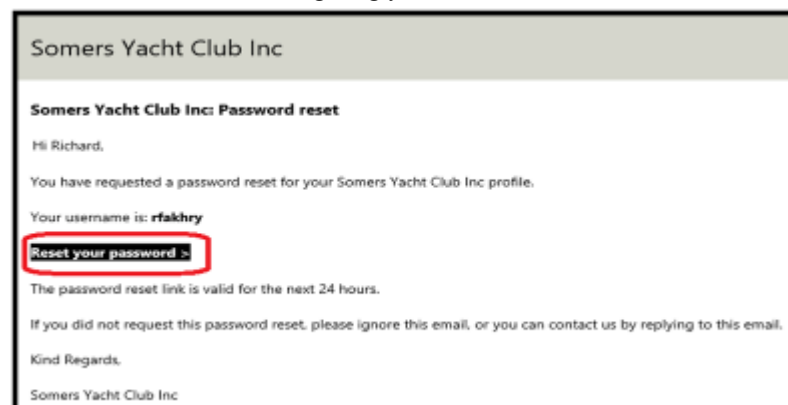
Somers Yacht Club Inc

Somers Yacht Club Inc: Password reset

Hi Richard,

You have requested a password reset for your Somers Yacht Club Inc profile.

Your username is: rfakhry

Reset your password >

The password reset link is valid for the next 24 hours.

If you did not request this password reset, please ignore this email, or you can contact us by replying to this email.

Kind Regards,

Somers Yacht Club Inc